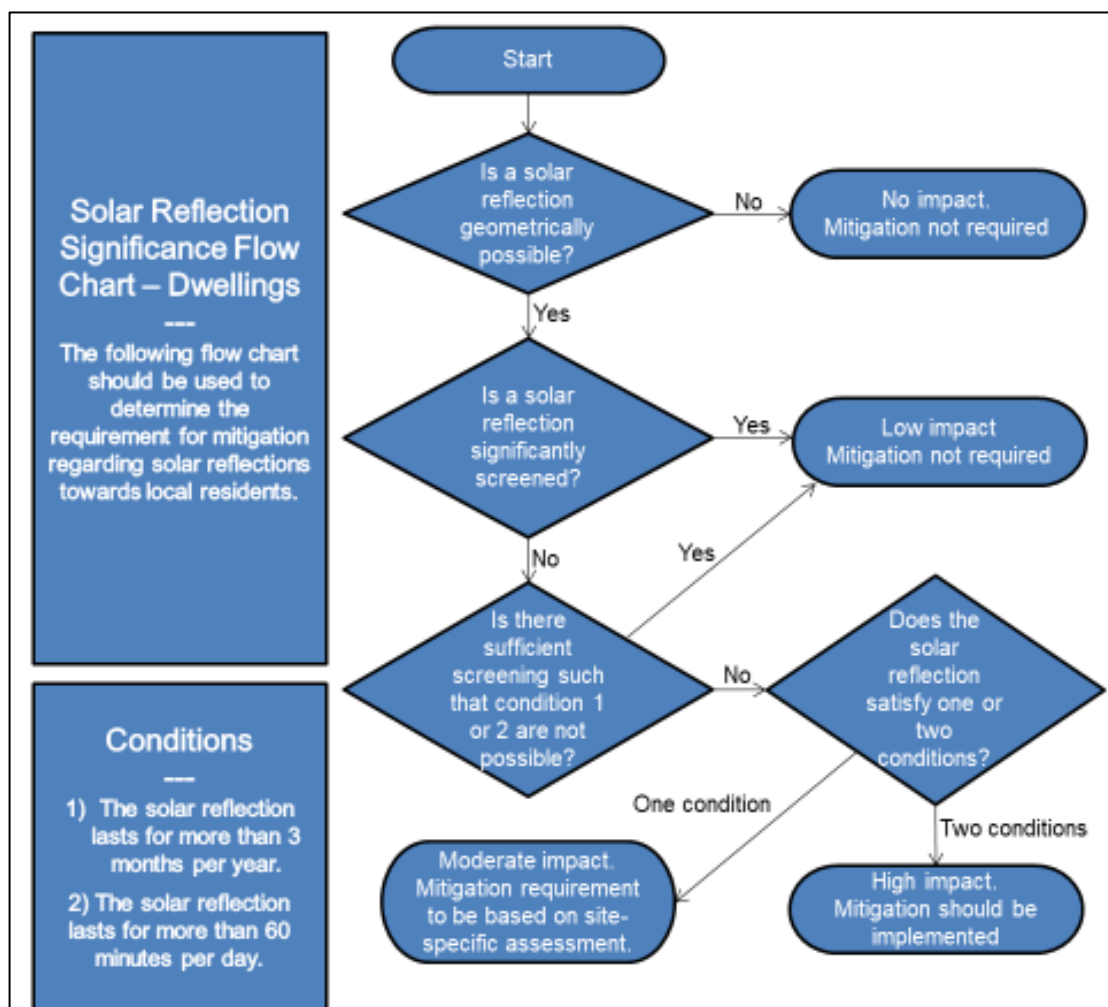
Solar Reflection Significance Flow Chart – Dwellings
---
The following flow chart should be used to determine the requirement for mitigation regarding solar reflections towards local residents.

Conditions
---
1) The solar reflection lasts for more than 3 months per year.

2) The solar reflection lasts for more than 60 minutes per day.

Start

Is a solar reflection geometrically possible?

No

No impact. Mitigation not required

Yes

Is a solar reflection significantly screened?

Yes

Low impact Mitigation not required

No

Yes

Is there sufficient screening such that condition 1 or 2 are not possible?

No

Does the solar reflection satisfy one or two conditions?

One condition

Two conditions

Moderate impact. Mitigation requirement to be based on site-specific assessment.

High impact. Mitigation should be implemented